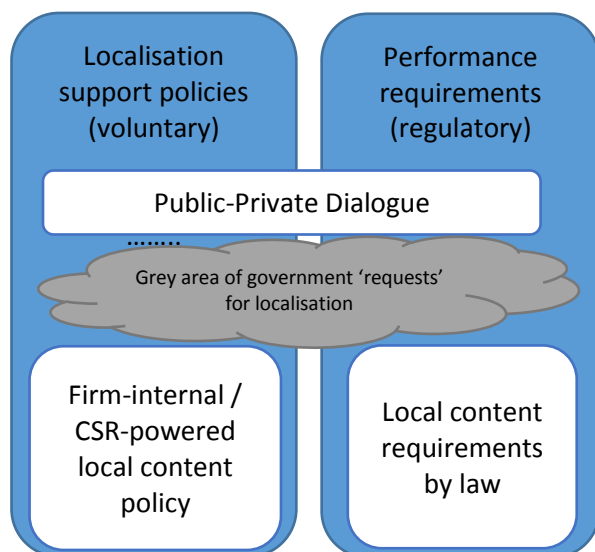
Localisation support policies (voluntary)

Performance requirements (regulatory)

Public-Private Dialogue

……..

Grey area of government ‘requests’ for localisation

Firm-internal / CSR-powered local content policy

Local content requirements by law